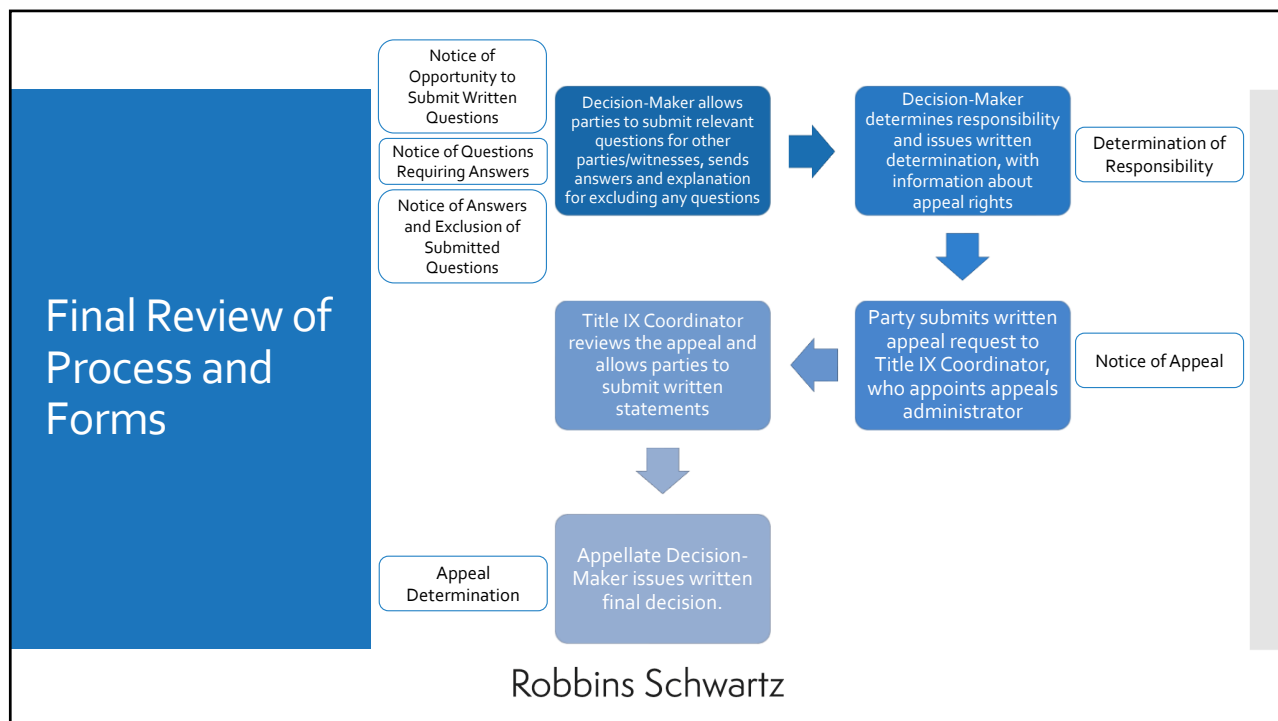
Final Review of Process and Forms

Notice of Opportunity to Submit Written Questions

Notice of Questions Requiring Answers

Notice of Answers and Exclusion of Submitted Questions

Decision-Maker allows parties to submit relevant questions for other parties/witnesses, sends answers and explanation for excluding any questions

Decision-Maker determines responsibility and issues written determination, with information about appeal rights

Determination of Responsibility

Party submits written appeal request to Title IX Coordinator, who appoints appeals administrator

Notice of Appeal

Title IX Coordinator reviews the appeal and allows parties to submit written statements

Appellate Decision-Maker issues written final decision.

Appeal Determination

Robbins Schwartz